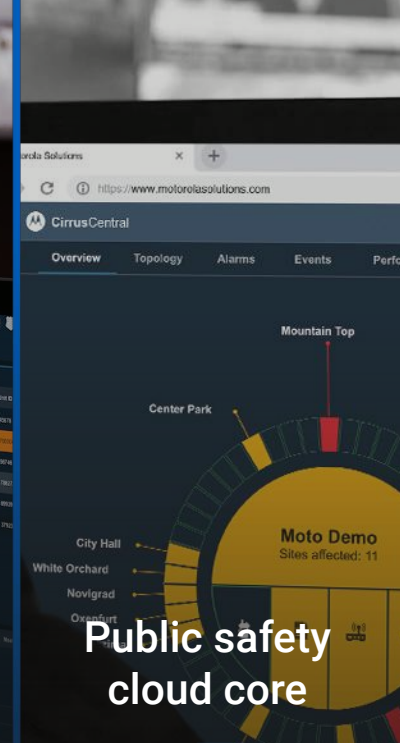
orola Solutions

https://www.motorolasolutions.com

CirrusCentral

Overview Topology Alarms Events Perfo

Mountain Top

Center Park

Moto Demo
Sites affected: 11

City Hall

White Orchard

Novigrad

Oxenfurt

Public safety cloud core